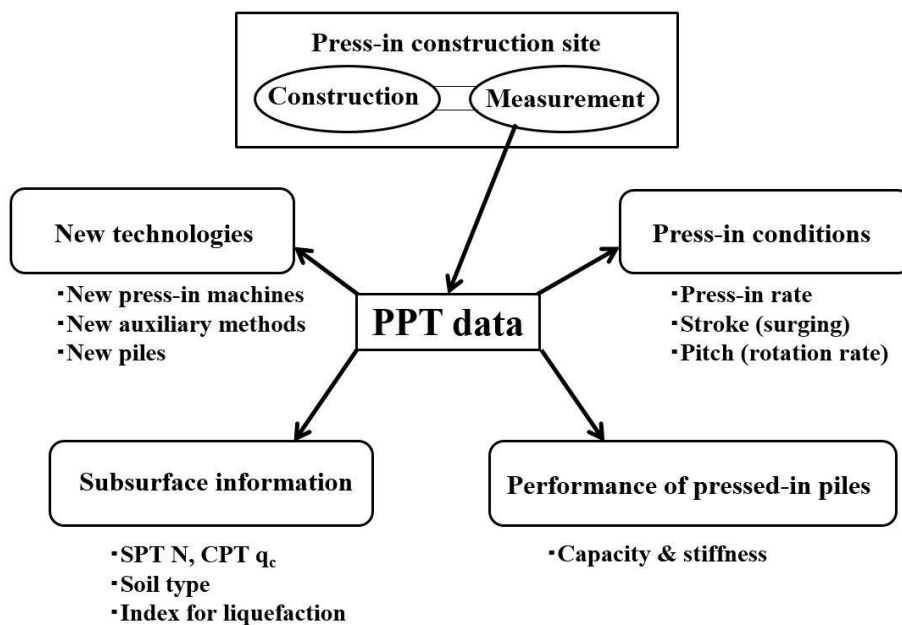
Press-in construction site

Construction

Measurement

New technologies

・New press-in machines
・New auxiliary methods
・New piles

PPT data

Press-in conditions

・Press-in rate
・Stroke (surging)
・Pitch (rotation rate)

Subsurface information

・SPT N, CPT $q_c$
・Soil type
・Index for liquefaction

Performance of pressed-in piles

・Capacity & stiffness